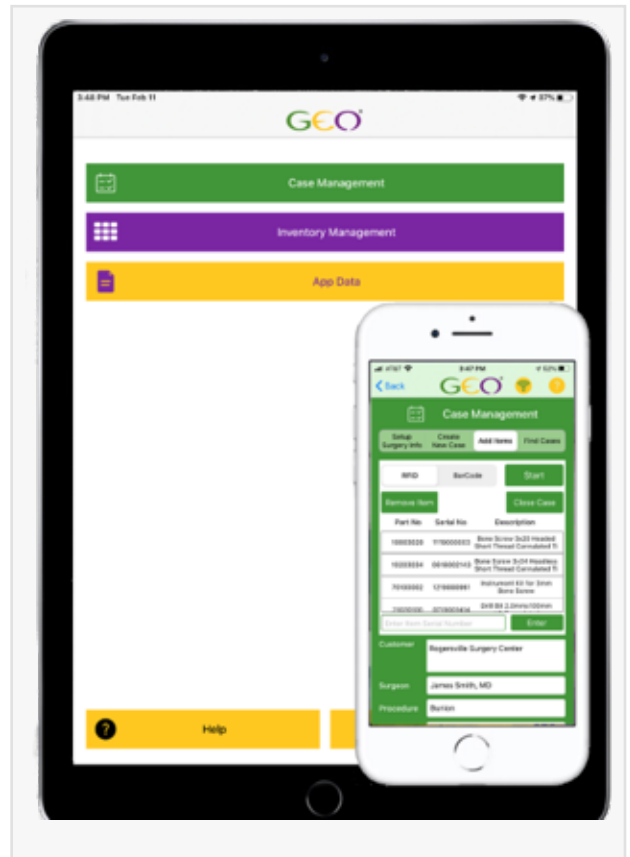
3:48 PM Tue Feb 11
37%
GEO
Case Management
Inventory Management
App Data
Help

AT&T
3:47 PM
52%
Back
GEO
Case Management
Setup Surgery Info
Create New Case
Add Items
Find Cases
RFID
BarCode
Start
Remove Item
Close Case

| Part No | Serial No | Description |
|---|---|---|
| 10003026 | 1119000023 | Bone Screw 3x20 Headed Short Thread Cannulated Ti |
| 10203034 | 0619000143 | Bone Screw 3x34 Headless Short Thread Cannulated Ti |
| 70100002 | 1219000861 | Instrument Kit for 3mm Bone Screw |
| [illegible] | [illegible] | Drill Bit 2.0mm/100mm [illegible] |

Enter Item Serial Number
Enter
Customer
Rogersville Surgery Center
Surgeon
James Smith, MD
Procedure
Bunion